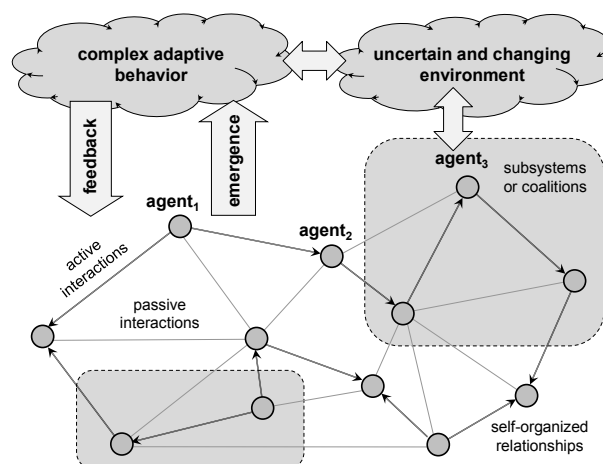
complex adaptive behavior

uncertain and changing environment

feedback

emergence

agent$_1$

agent$_2$

agent$_3$

subsystems or coalitions

active interactions

passive interactions

self-organized relationships